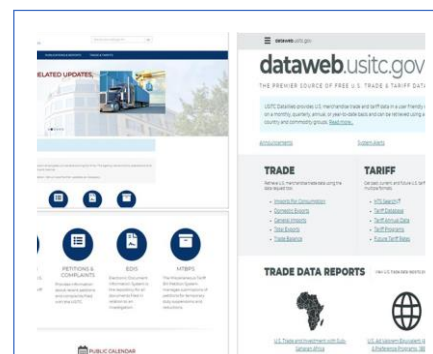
ELATED UPDATES

PETITIONS & COMPLAINTS

EDIS

MTBPS

PUBLIC CALENDAR

dataweb.usitc.gov

dataweb.usitc.gov

THE PREMIER SOURCE OF FREE U.S. TRADE & TARIFF DATA

Announcements

System Alerts

TRADE

TARIFF

Imports for Consumption

Domestic Exports

General Imports

Total Exports

Trade Balance

HTS Search

Tariff Database

Tariff Annual Data

Tariff Programs

Future Tariff Rates

TRADE DATA REPORTS

U.S. Trade and Investment with Sub-Saharan Africa